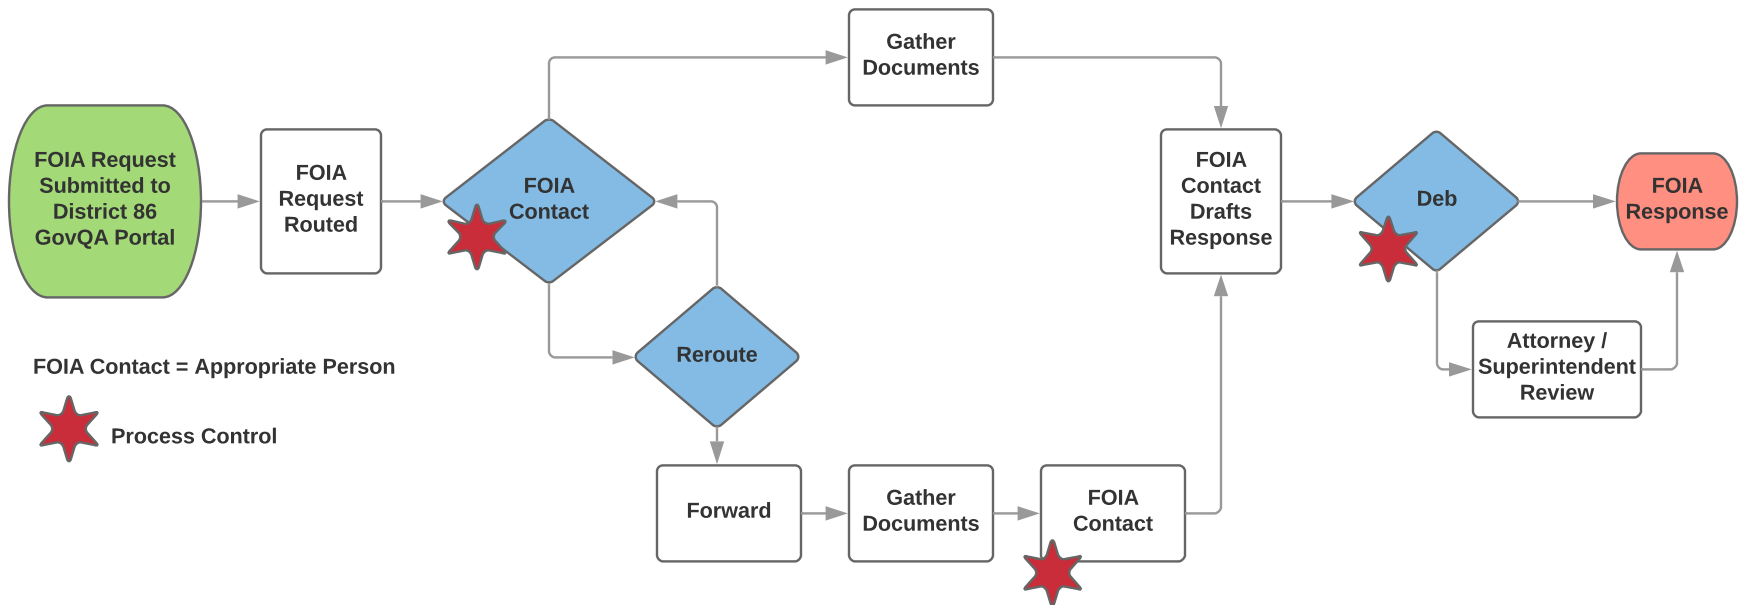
FOIA Request Submitted to District 86 GovQA Portal

FOIA Request Routed

FOIA Contact

Gather Documents

Reroute

Forward

Gather Documents

FOIA Contact

FOIA Contact Drafts Response

Deb

FOIA Response

Attorney / Superintendent Review

FOIA Contact = Appropriate Person

Process Control